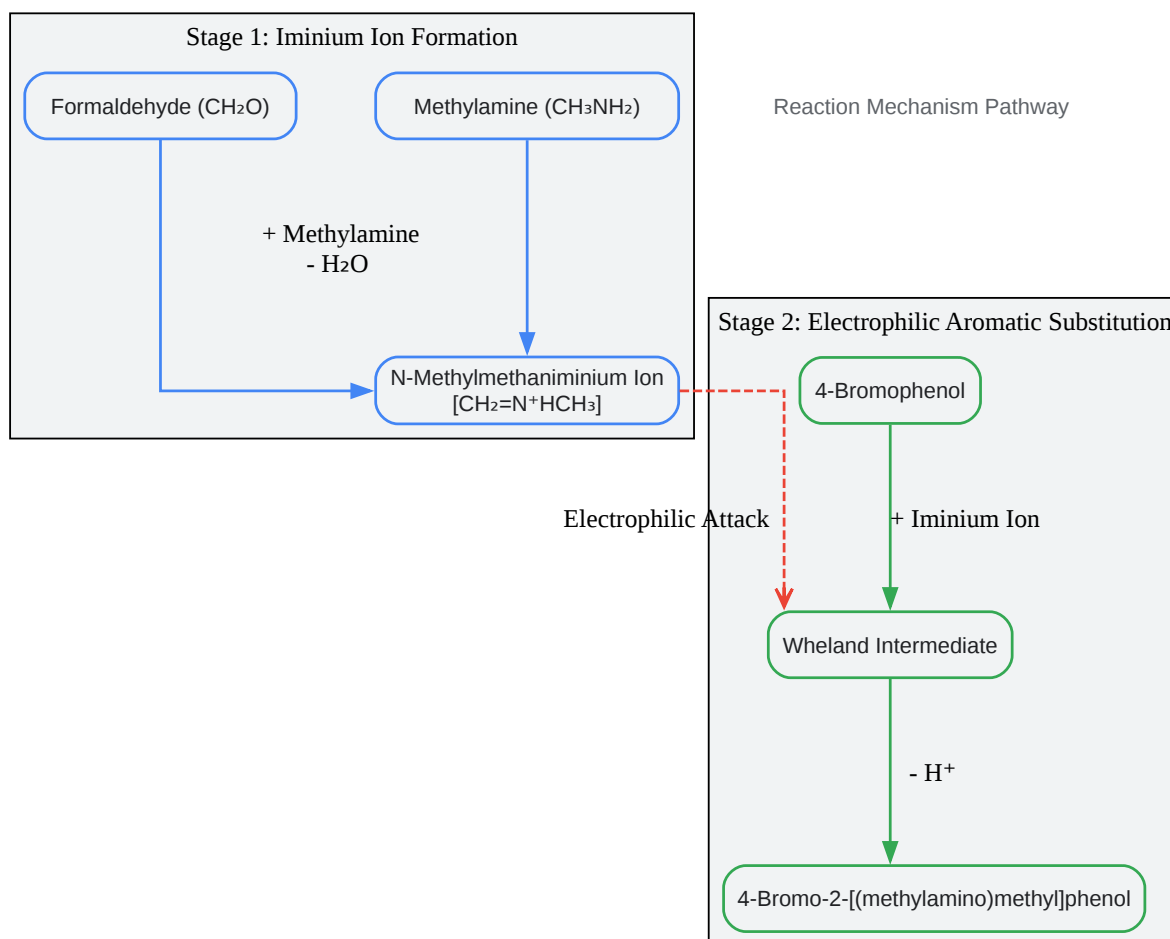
Stage 1: Iminium Ion Formation

Formaldehyde ($CH_2O$)

Methylamine ($CH_3NH_2$)

Reaction Mechanism Pathway

+ Methylamine
- $H_2O$

N-Methylmethaniminium Ion [$CH_2=N^+HCH_3$]

Stage 2: Electrophilic Aromatic Substitution

4-Bromophenol

Electrophilic Attack

+ Iminium Ion

Wheland Intermediate

- $H^+$

4-Bromo-2-[(methylamino)methyl]phenol